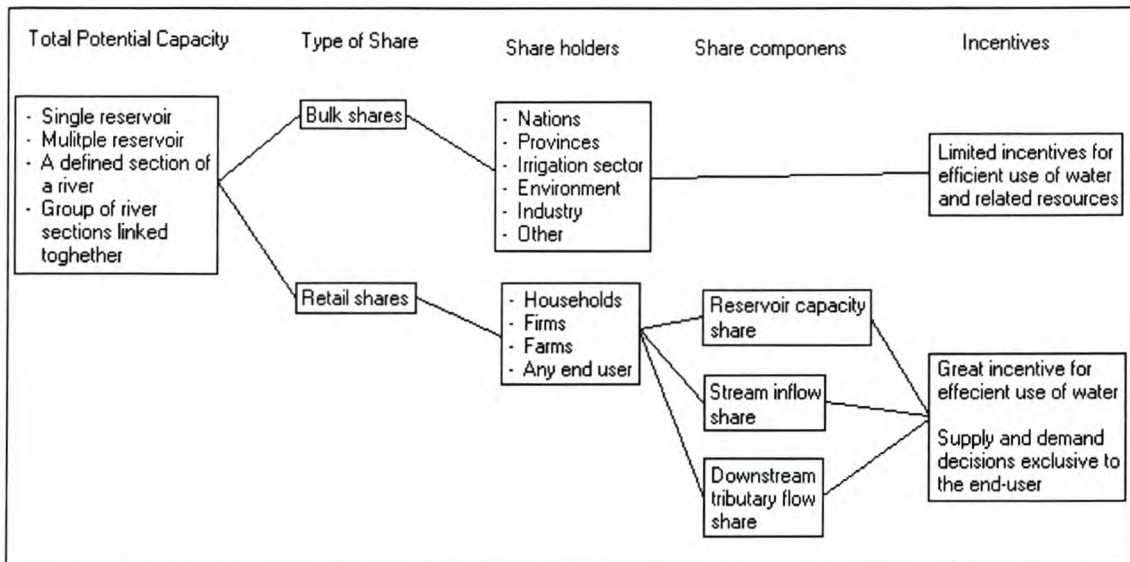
Total Potential Capacity

Type of Share

Share holders

Share componens

Incentives

- Single reservoir
- Mulitple reservoir
- A defined section of a river
- Group of river sections linked toghether

Bulk shares

- Nations
- Provinces
- Irrigation sector
- Environment
- Industry
- Other

Limited incentives for efficient use of water and related resources

Retail shares

- Households
- Firms
- Farms
- Any end user

Reservoir capacity share

Stream inflow share

Downstream tributary flow share

Great incentive for effecient use of water

Supply and demand decisions exclusive to the end-user